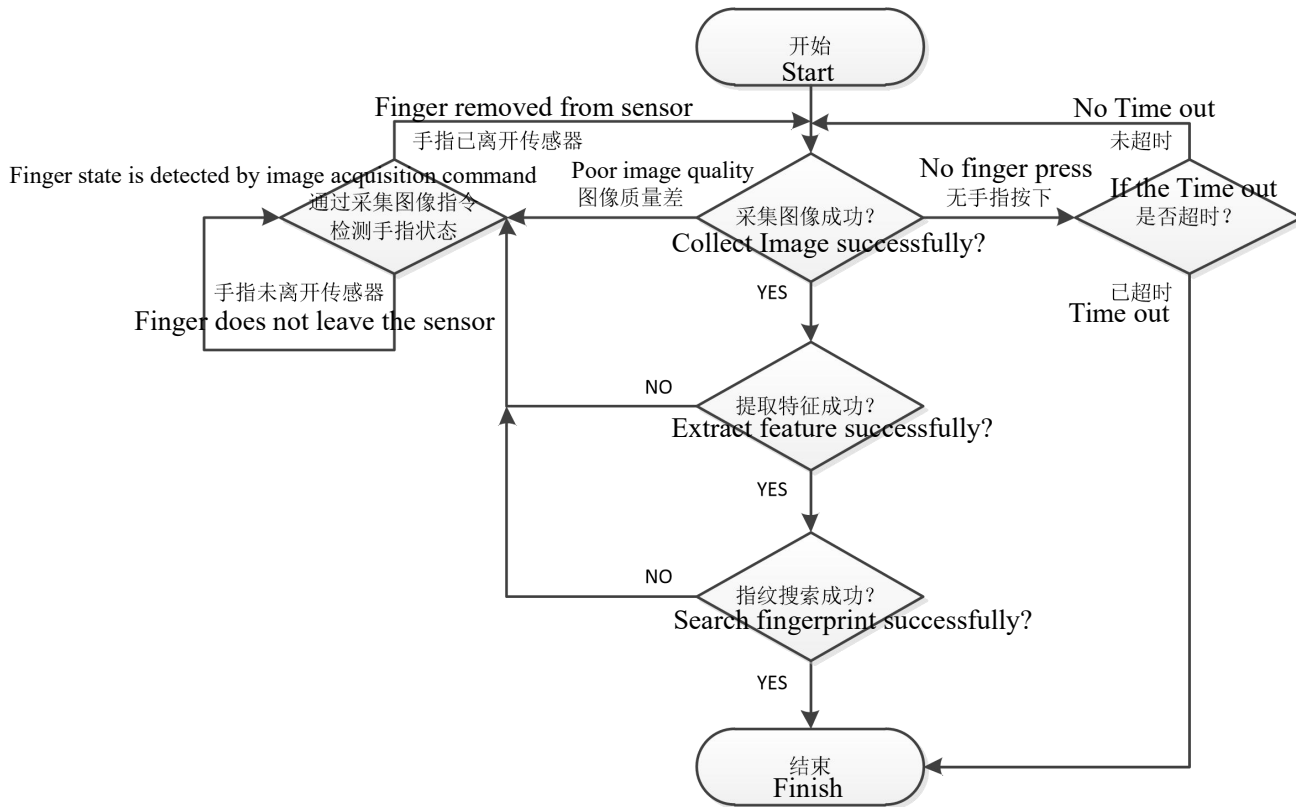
开始
Start

Finger removed from sensor
手指已离开传感器

No Time out
未超时

Finger state is detected by image acquisition command
通过采集图像指令
检测手指状态

Poor image quality
图像质量差

采集图像成功?
Collect Image successfully?

No finger press
无手指按下

If the Time out
是否超时?

手指未离开传感器
Finger does not leave the sensor

YES

已超时
Time out

NO

提取特征成功?
Extract feature successfully?

YES

NO

指纹搜索成功?
Search fingerprint successfully?

YES

结束
Finish